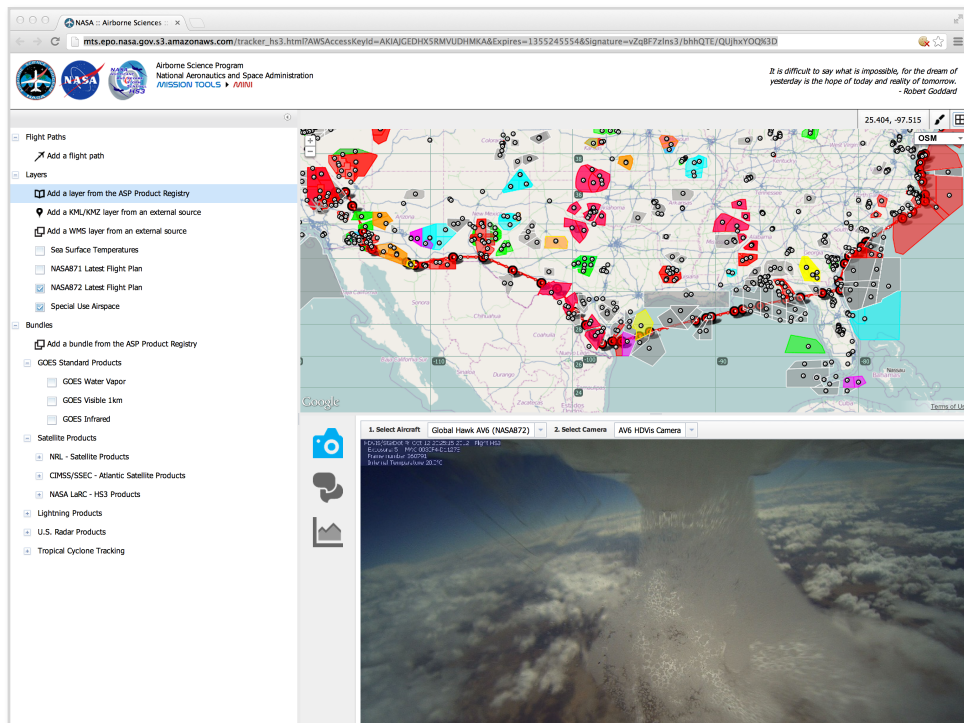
NASA :: Airborne Sciences

mts.epo.nasa.gov.s3.amazonaws.com/tracker_hs3.html?AWSAccessKeyId=AKIAJGEDHXSRMVUDHMKA&Expires=1355245554&Signature=vZqBF7zIns3/bhhQTE/QUjhxYOQ%3D

Airborne Science Program
National Aeronautics and Space Administration
MISSION TOOLS ▸ MINI

It is difficult to say what is impossible, for the dream of yesterday is the hope of today and reality of tomorrow.
- Robert Goddard

25.404, -97.515

OSM

Flight Paths
Add a flight path
Layers
Add a layer from the ASP Product Registry
Add a KML/KMZ layer from an external source
Add a WMS layer from an external source
Sea Surface Temperatures
NASA871 Latest Flight Plan
NASA872 Latest Flight Plan
Special Use Airspace
Bundles
Add a bundle from the ASP Product Registry
GOES Standard Products
GOES Water Vapor
GOES Visible 1km
GOES Infrared
Satellite Products
NRL - Satellite Products
CIMSS/SSEC - Atlantic Satellite Products
NASA LaRC - HS3 Products
Lightning Products
U.S. Radar Products
Tropical Cyclone Tracking

Google
Terms of U

1. Select Aircraft Global Hawk AV6 (NASA872)
2. Select Camera AV6 HDVis Camera

HDVIS/StatBot 9 Oct 12 23:25:25 25.2 Flight HS3
Exposure 5 MYC 00CF4-EC127E
Frame number 160791
Internal Temperature 20.3°C